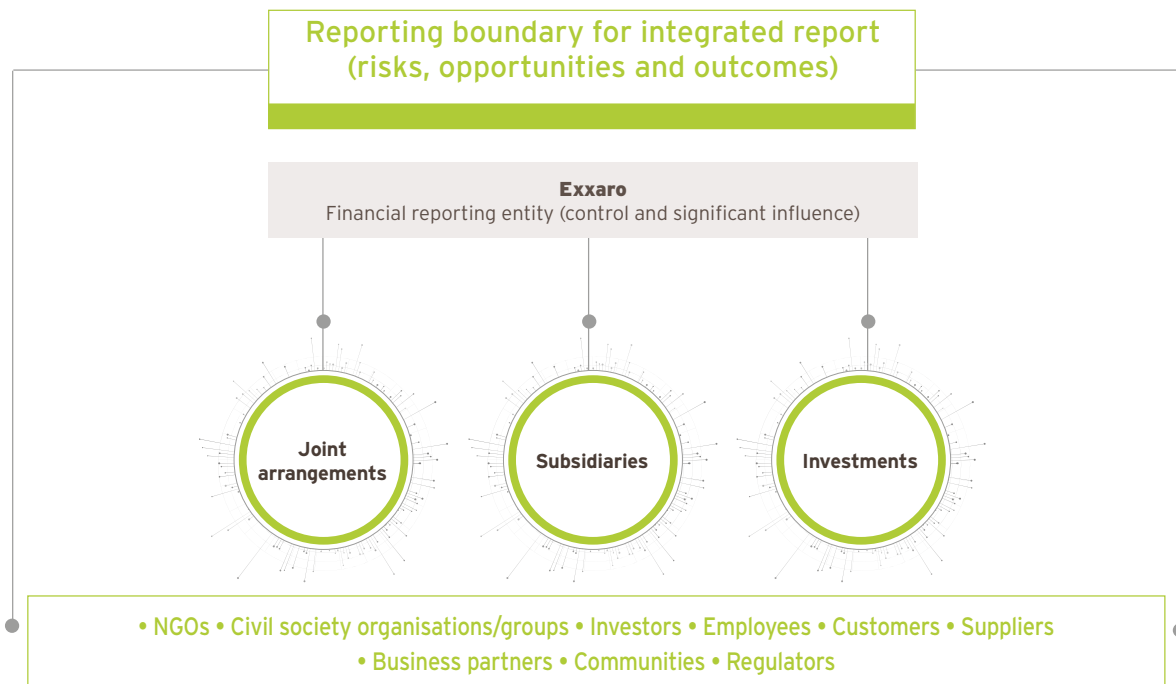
Reporting boundary for integrated report (risks, opportunities and outcomes)

Exxaro
Financial reporting entity (control and significant influence)

Joint arrangements

Subsidiaries

Investments

• NGOs • Civil society organisations/groups • Investors • Employees • Customers • Suppliers • Business partners • Communities • Regulators